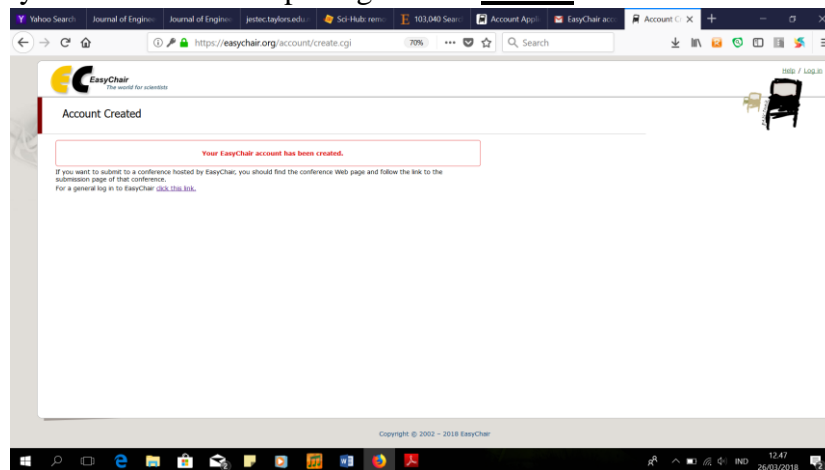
Yahoo Search | Journal of Enginee | Journal of Enginee | jestec.taylors.edu | Sci-Hub: remo | 103,040 Search | Account Appli | EasyChair acc | Account C

https://easychair.org/account/create.cgi 70% Search

EasyChair
The world for scientists

Help / Log in

Account Created

Your EasyChair account has been created.

If you want to submit to a conference hosted by EasyChair, you should find the conference Web page and follow the link to the submission page of that conference.
For a general log in to EasyChair click this link.

Copyright © 2002 – 2018 EasyChair

IND 12.47 26/03/2018